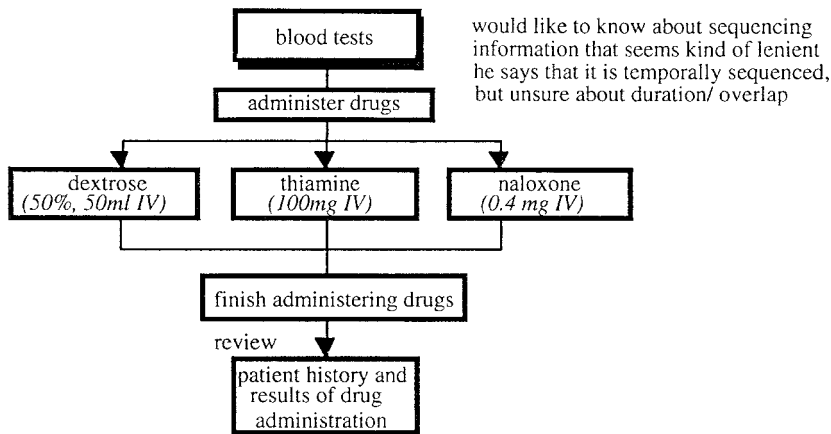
blood tests

would like to know about sequencing information that seems kind of lenient he says that it is temporally sequenced, but unsure about duration/ overlap

administer drugs

dextrose
*(50%, 50ml IV)*

thiamine
*(100mg IV)*

naloxone
*(0.4 mg IV)*

finish administering drugs

review

patient history and results of drug administration